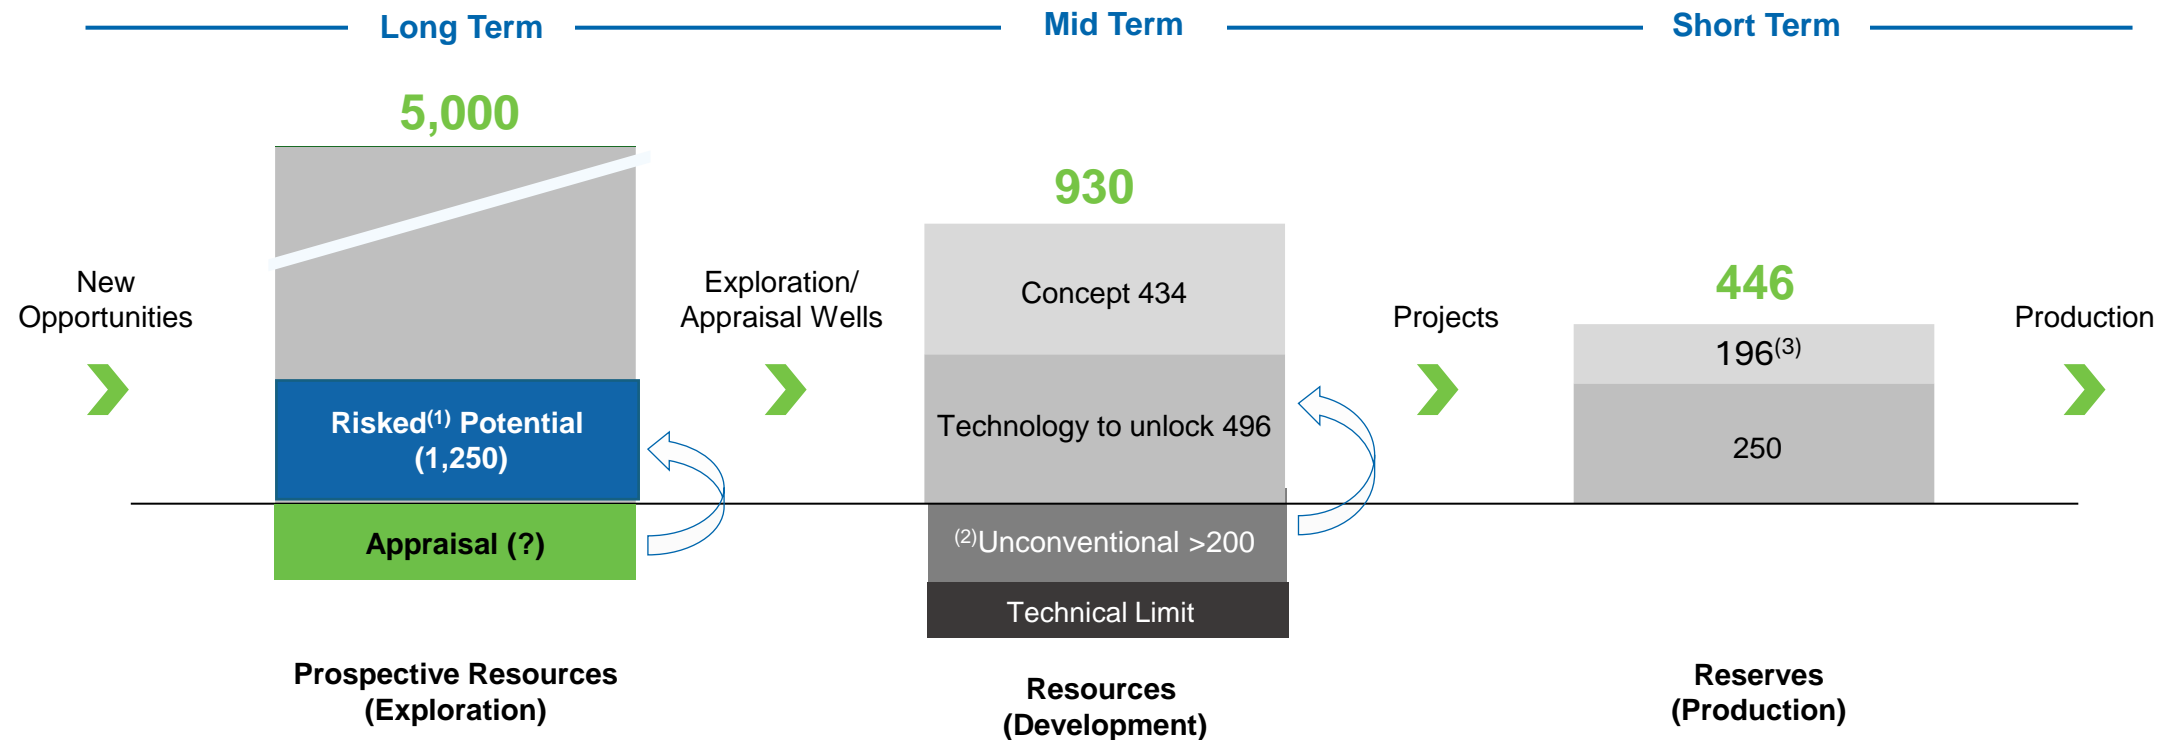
Long Term

Mid Term

Short Term

New Opportunities

5,000

Risked$^{(1)}$ Potential (1,250)

Appraisal (?)

Exploration/ Appraisal Wells

930

Concept 434

Technology to unlock 496

$^{(2)}$Unconventional >200

Technical Limit

Projects

446

196$^{(3)}$

250

Production

Prospective Resources (Exploration)

Resources (Development)

Reserves (Production)